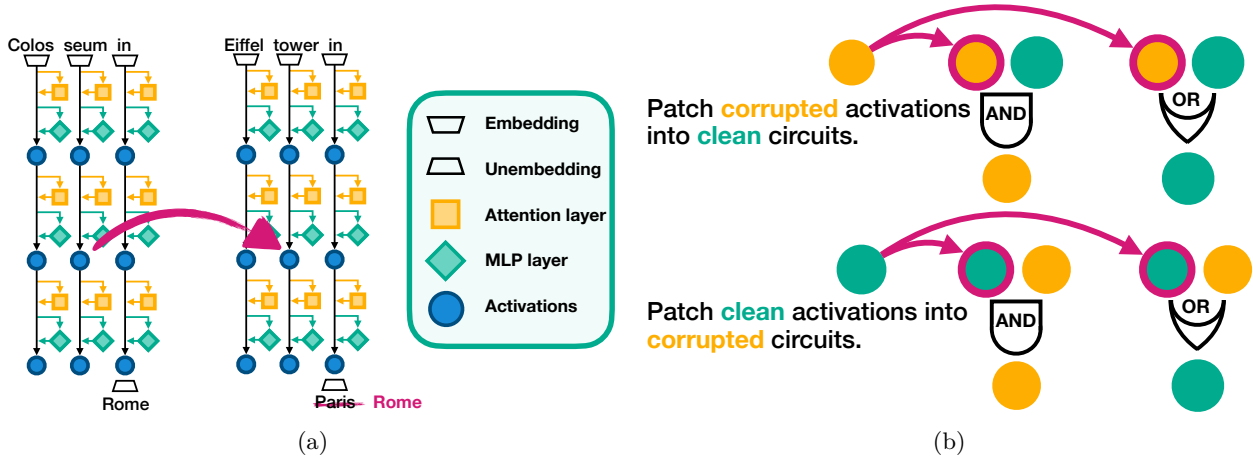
Colos seum in

Rome

Eiffel tower in

Paris Rome

Embedding

Unembedding

Attention layer

MLP layer

Activations

(a)

Patch corrupted activations into clean circuits.

AND

OR

Patch clean activations into corrupted circuits.

AND

OR

(b)